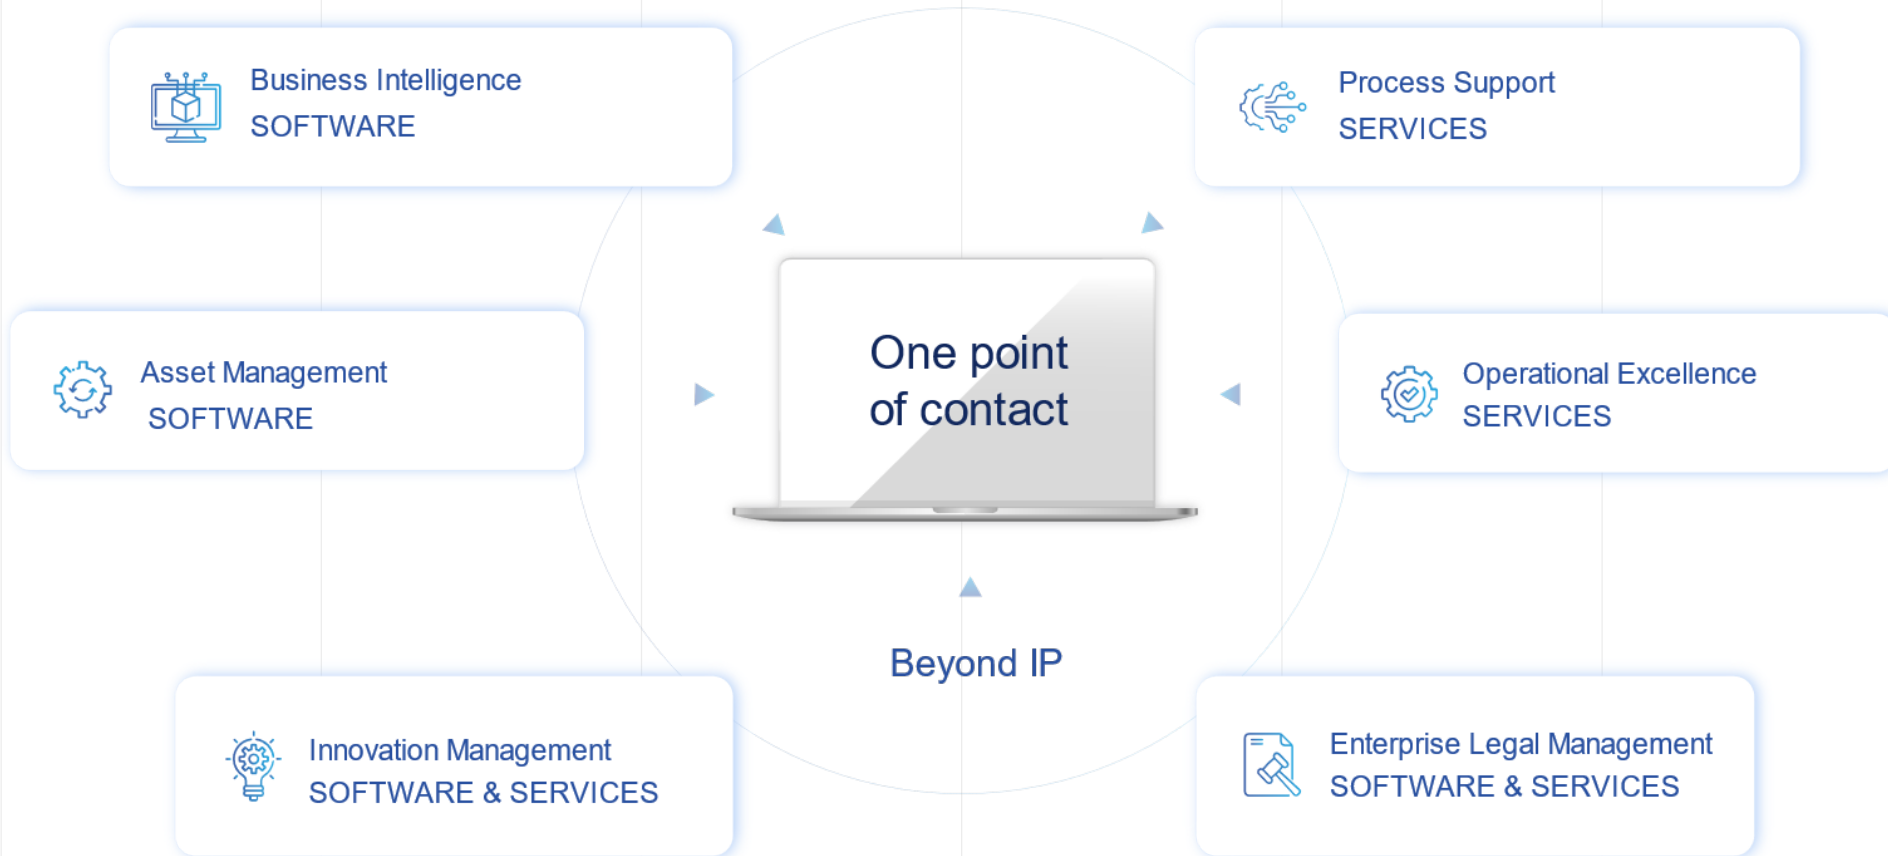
Business Intelligence
SOFTWARE

Process Support
SERVICES

Asset Management
SOFTWARE

One point
of contact

Operational Excellence
SERVICES

Beyond IP

Innovation Management
SOFTWARE & SERVICES

Enterprise Legal Management
SOFTWARE & SERVICES